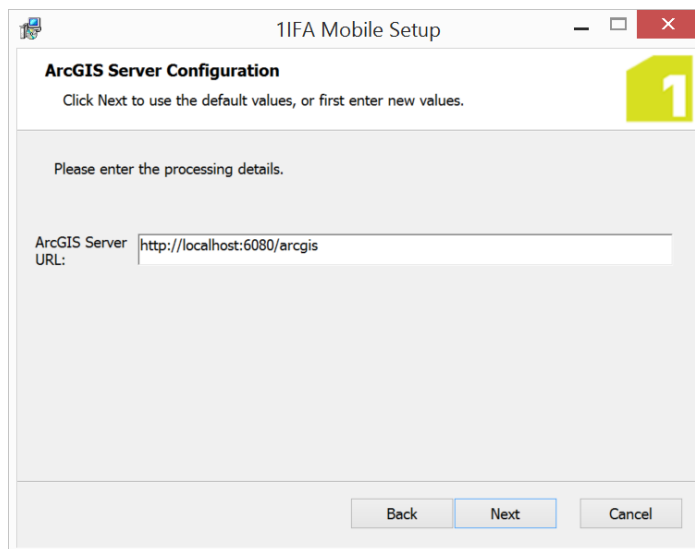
1IFA Mobile Setup

ArcGIS Server Configuration

Click Next to use the default values, or first enter new values.

1

Please enter the processing details.

ArcGIS Server URL: http://localhost:6080/arcgis

Back Next Cancel